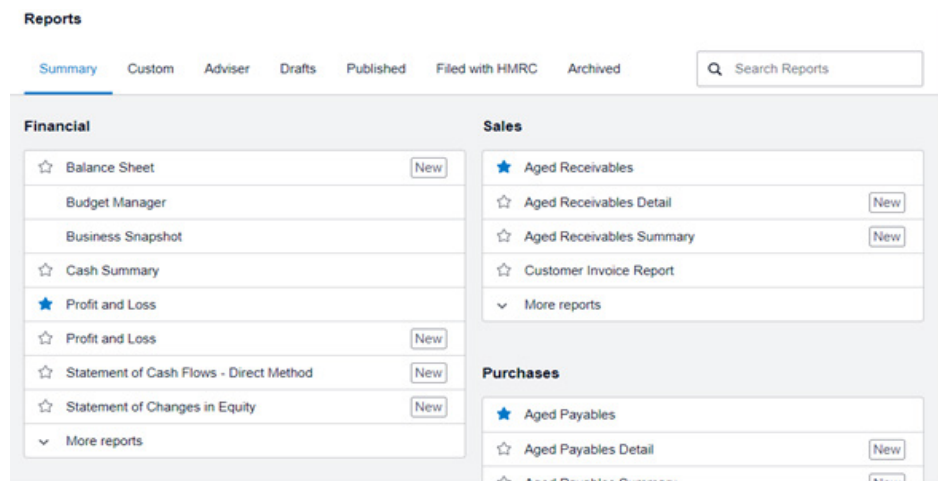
Reports

Summary Custom Adviser Drafts Published Filed with HMRC Archived

Search Reports

Financial

Balance Sheet New
Budget Manager
Business Snapshot
Cash Summary
Profit and Loss
Profit and Loss New
Statement of Cash Flows - Direct Method New
Statement of Changes in Equity New
More reports

Sales

Aged Receivables
Aged Receivables Detail New
Aged Receivables Summary New
Customer Invoice Report
More reports

Purchases

Aged Payables
Aged Payables Detail New
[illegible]